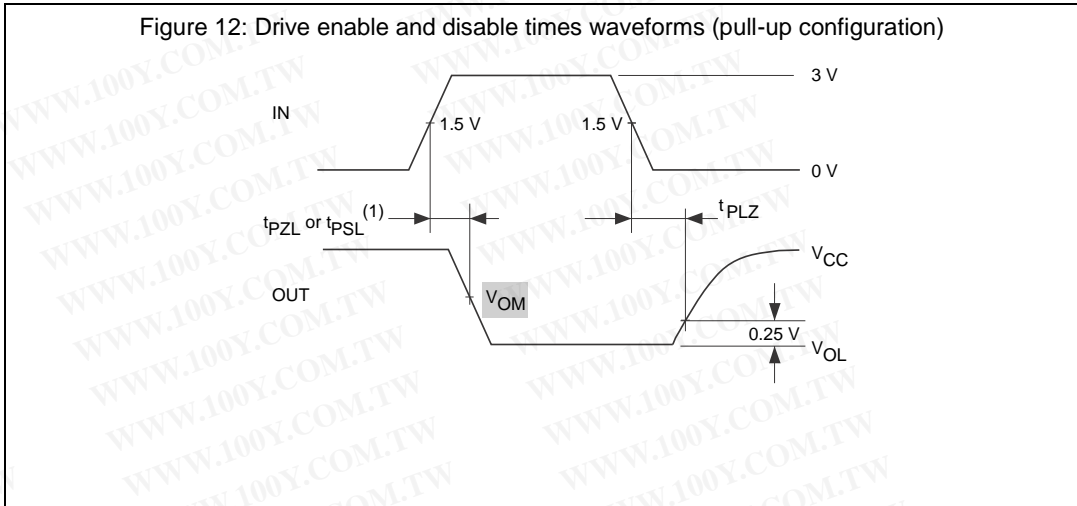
Figure 12: Drive enable and disable times waveforms (pull-up configuration)

IN

1.5 V

1.5 V

3 V

0 V

$t_{PZL}$ or $t_{PSL}$$^{(1)}$

$t_{PLZ}$

$V_{CC}$

OUT

$V_{OM}$

0.25 V

$V_{OL}$

WWW.100Y.COM.TW